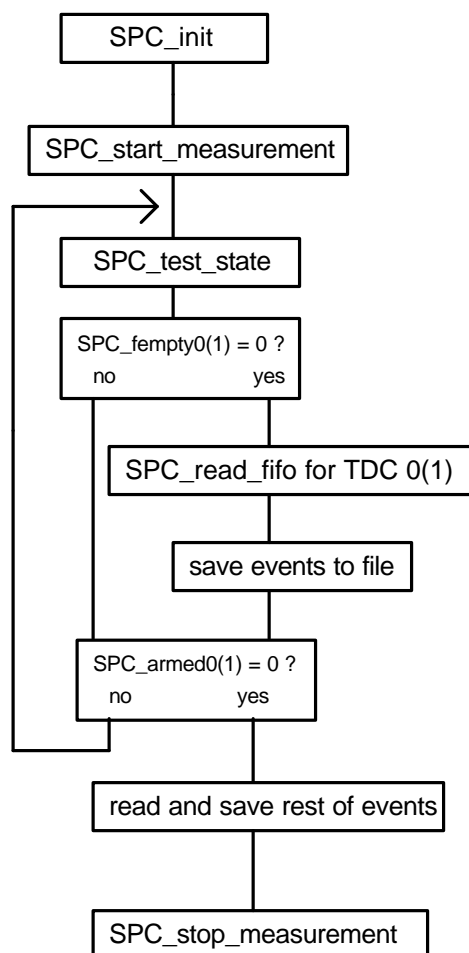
SPC_init

SPC_start_measurement

SPC_test_state

SPC_fempty0(1) = 0 ?
no yes

SPC_read_fifo for TDC 0(1)

save events to file

SPC_armed0(1) = 0 ?
no yes

read and save rest of events

SPC_stop_measurement